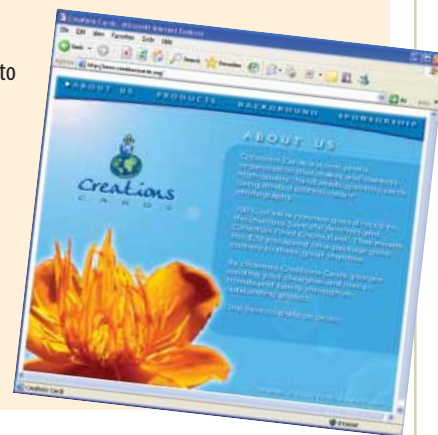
to

Creations Cards - Microsoft Internet Explorer

File Edit View Favorites Tools Help

Back Search Favorites

Address http://www.creationscards.org/

Go

ABOUT US PRODUCTS BACKGROUND SPONSORSHIP

ABOUT US

Creations

CARDS

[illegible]

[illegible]

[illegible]

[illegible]

Creations Cards

Internet